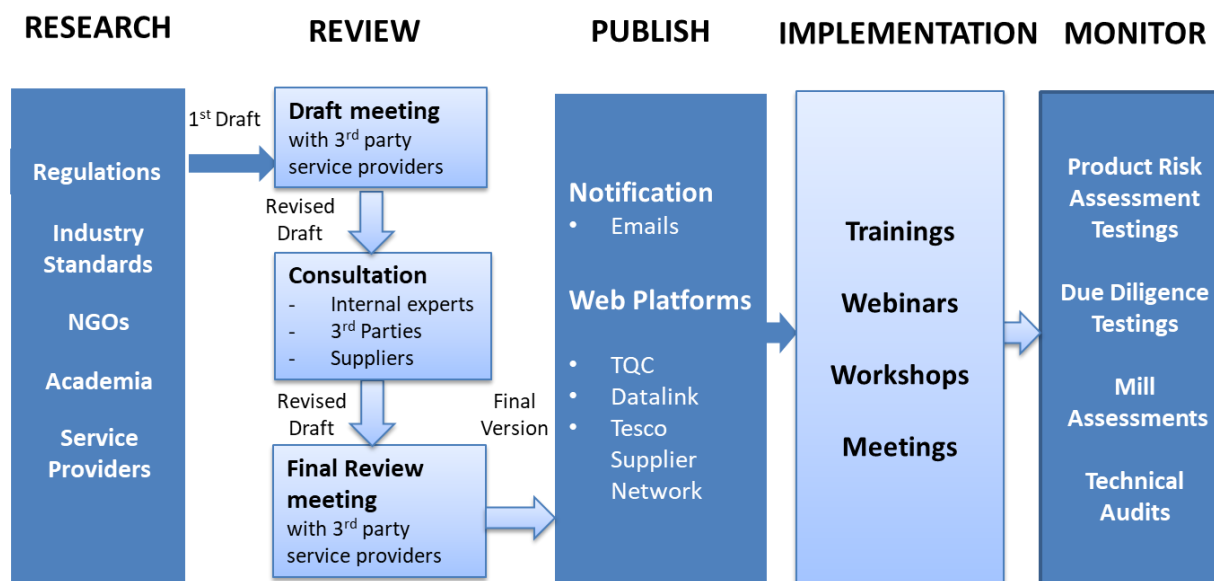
RESEARCH

REVIEW

PUBLISH

IMPLEMENTATION

MONITOR

Regulations

Industry Standards

NGOs

Academia

Service Providers

1$^{st}$ Draft

Draft meeting with 3$^{rd}$ party service providers

Revised Draft

Consultation
- Internal experts
- 3$^{rd}$ Parties
- Suppliers

Revised Draft

Final Version

Final Review meeting with 3$^{rd}$ party service providers

Notification
• Emails

Web Platforms

• TQC
• Datalink
• Tesco Supplier Network

Trainings

Webinars

Workshops

Meetings

Product Risk Assessment Testings

Due Diligence Testings

Mill Assessments

Technical Audits